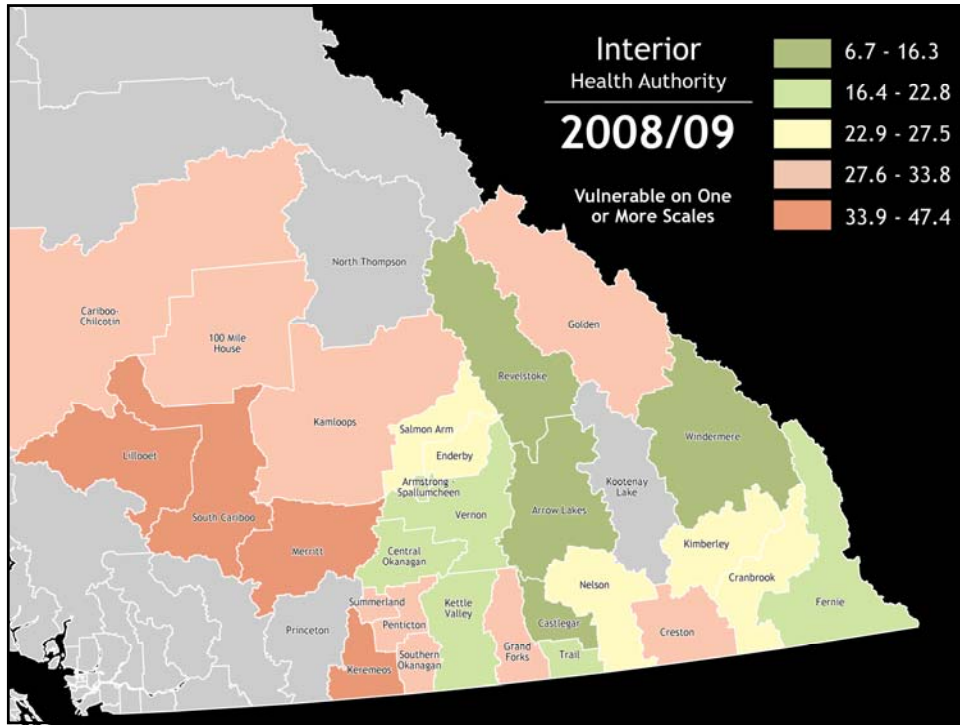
Interior
Health Authority
2008/09
Vulnerable on One or More Scales

6.7 - 16.3
16.4 - 22.8
22.9 - 27.5
27.6 - 33.8
33.9 - 47.4

North Thompson
Cariboo-Chilcotin
100 Mile House
Golden
Revelstoke
Kamloops
Salmon Arm
Enderby
Lillooet
Windermere
Armstrong - Spallumcheen
Kootenay Lake
Vernon
Arrow Lakes
South Cariboo
Merritt
Central Okanagan
Kimberley
Nelson
Cranbrook
Fernie
Summerland
Kettle Valley
Penticton
Castlegar
Princeton
Grand Forks
Creston
Southern Okanagan
Trail
Keremeos